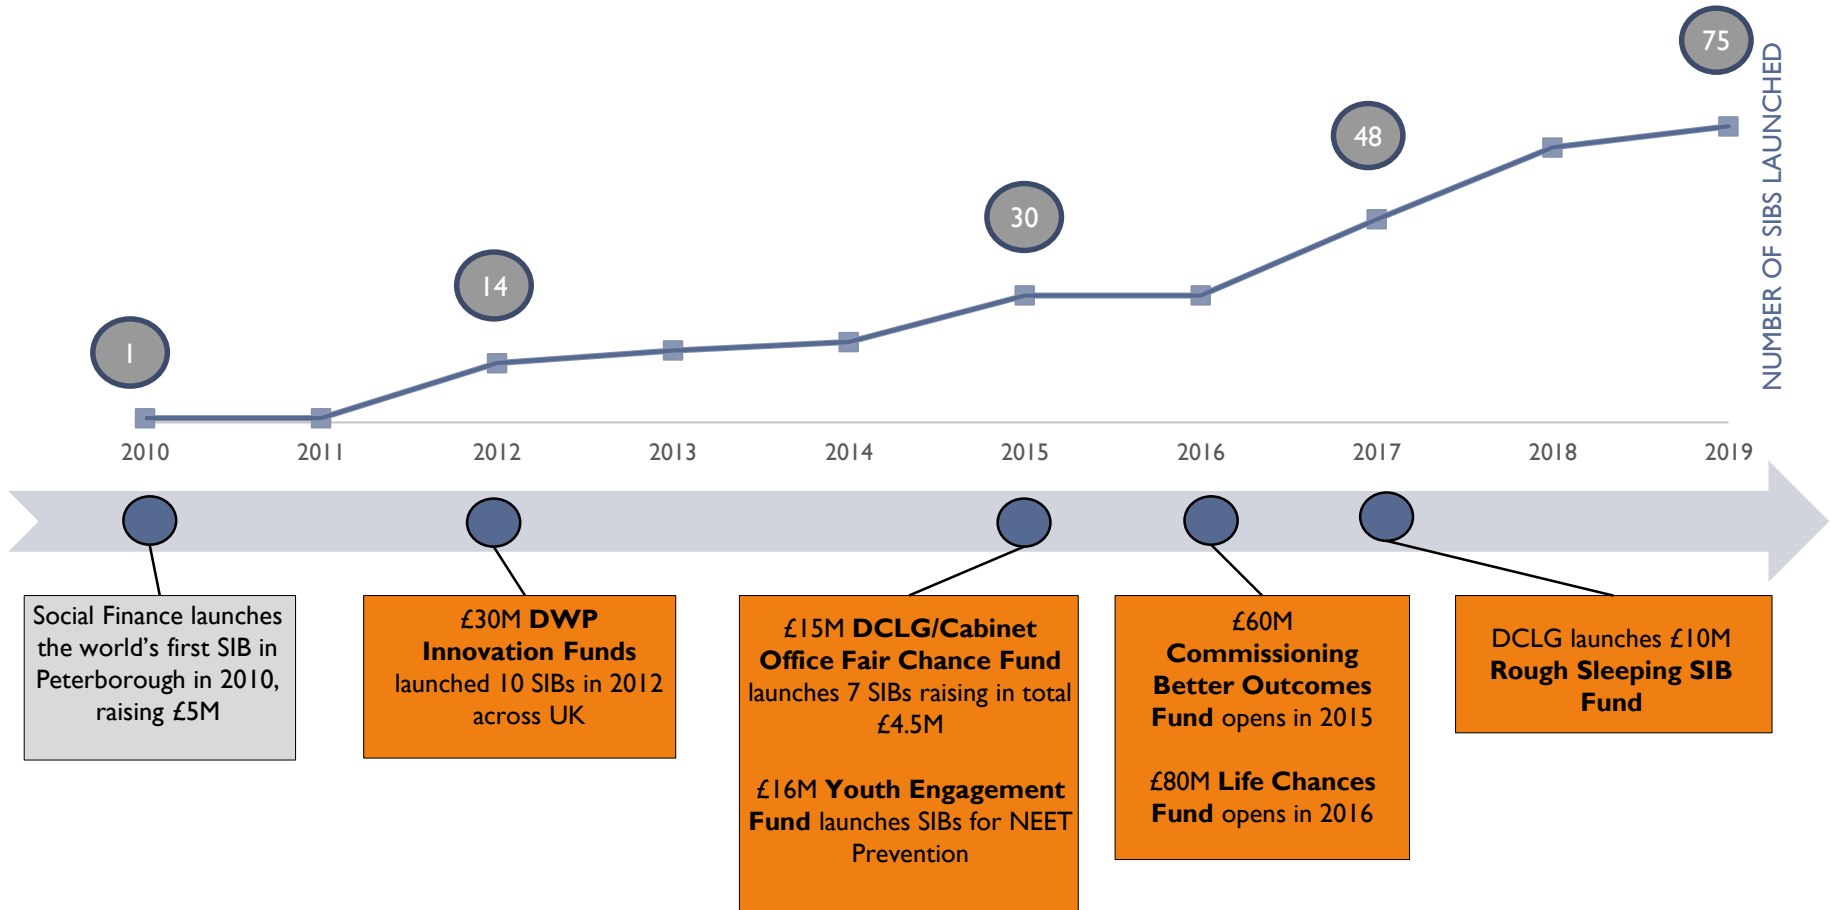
1

14

30

48

75

NUMBER OF SIBS LAUNCHED

2010 2011 2012 2013 2014 2015 2016 2017 2018 2019

Social Finance launches the world's first SIB in Peterborough in 2010, raising £5M

£30M **DWP Innovation Funds** launched 10 SIBs in 2012 across UK

£15M **DCLG/Cabinet Office Fair Chance Fund** launches 7 SIBs raising in total £4.5M

£16M **Youth Engagement Fund** launches SIBs for NEET Prevention

£60M **Commissioning Better Outcomes Fund** opens in 2015

£80M **Life Chances Fund** opens in 2016

DCLG launches £10M **Rough Sleeping SIB Fund**